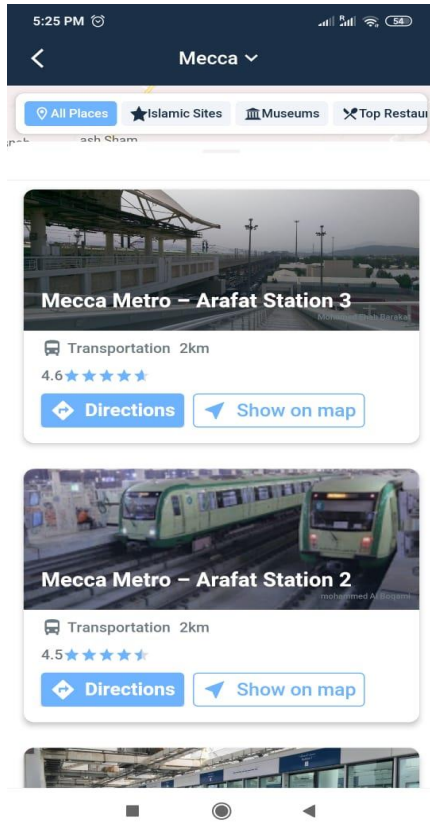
5:25 PM

54

Mecca

All Places Islamic Sites Museums Top Restau

ash Sham

Mecca Metro – Arafat Station 3

Mohamed Saleh Barakat

Transportation 2km

4.6

Directions

Show on map

Mecca Metro – Arafat Station 2

mohammed Al Borjaini

Transportation 2km

4.5

Directions

Show on map